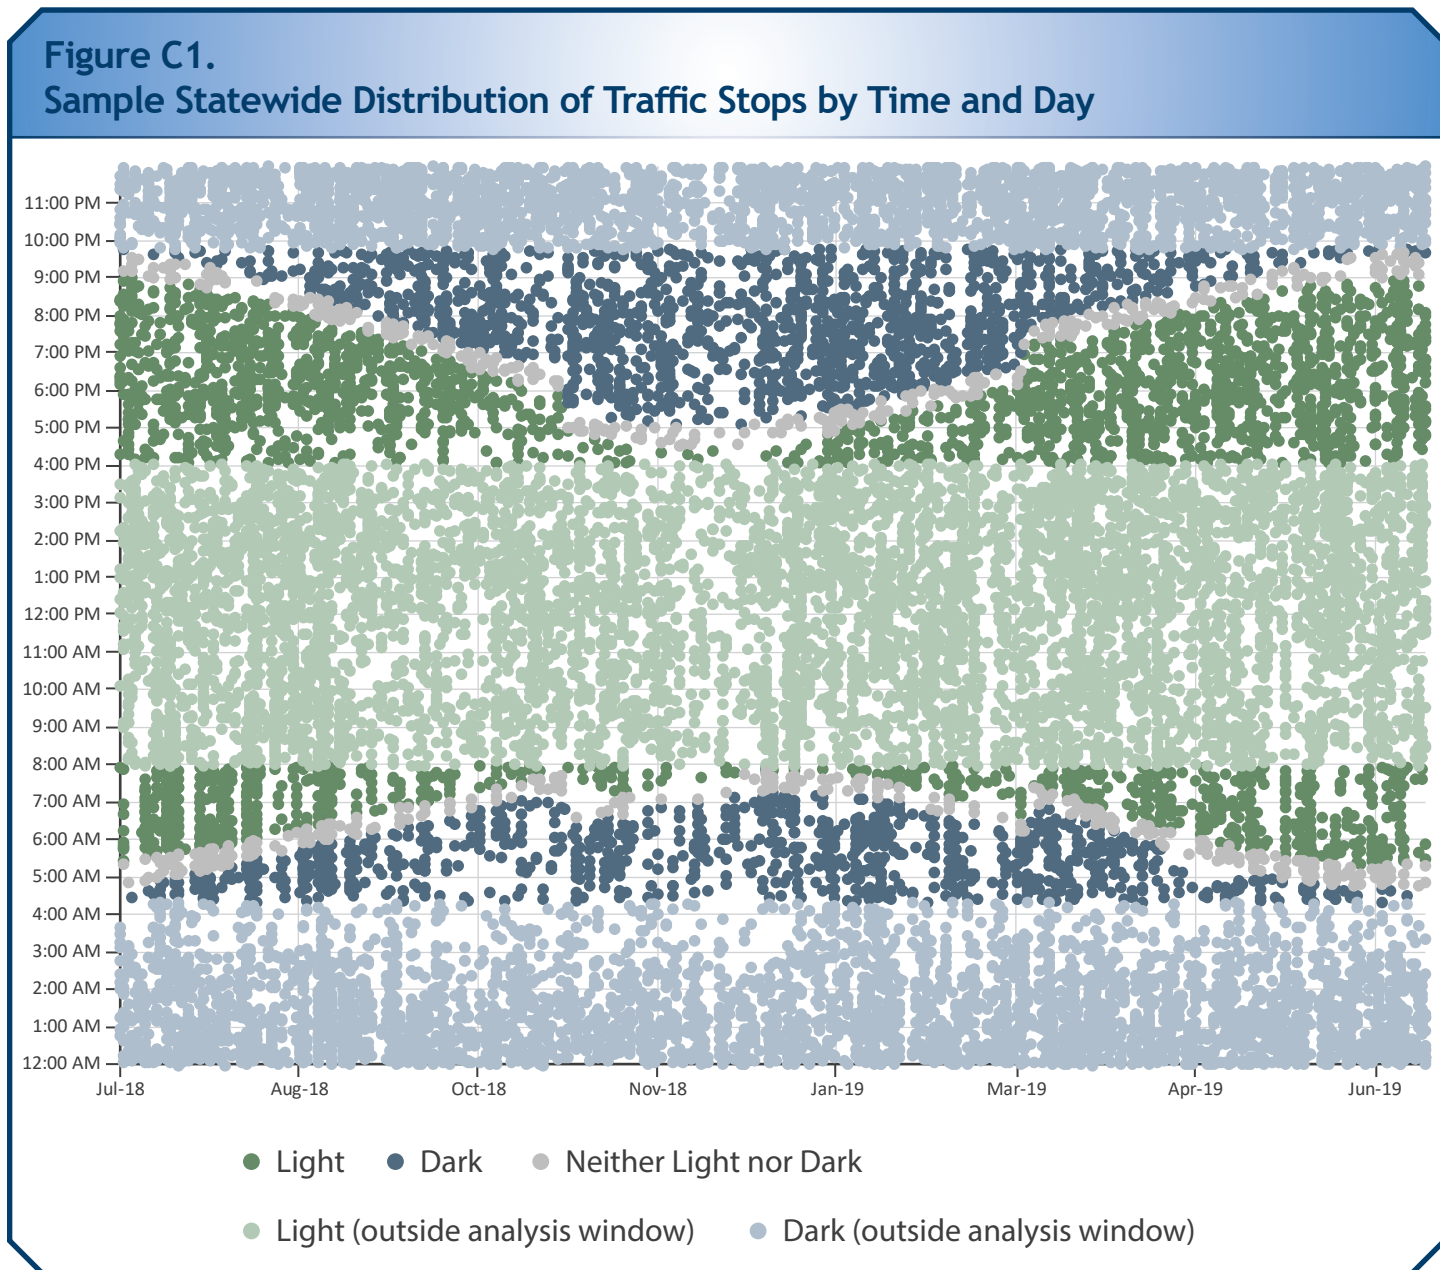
Figure C1.
Sample Statewide Distribution of Traffic Stops by Time and Day

11:00 PM
10:00 PM
9:00 PM
8:00 PM
7:00 PM
6:00 PM
5:00 PM
4:00 PM
3:00 PM
2:00 PM
1:00 PM
12:00 PM
11:00 AM
10:00 AM
9:00 AM
8:00 AM
7:00 AM
6:00 AM
5:00 AM
4:00 AM
3:00 AM
2:00 AM
1:00 AM
12:00 AM

Jul-18 Aug-18 Oct-18 Nov-18 Jan-19 Mar-19 Apr-19 Jun-19

Light Dark Neither Light nor Dark
Light (outside analysis window) Dark (outside analysis window)